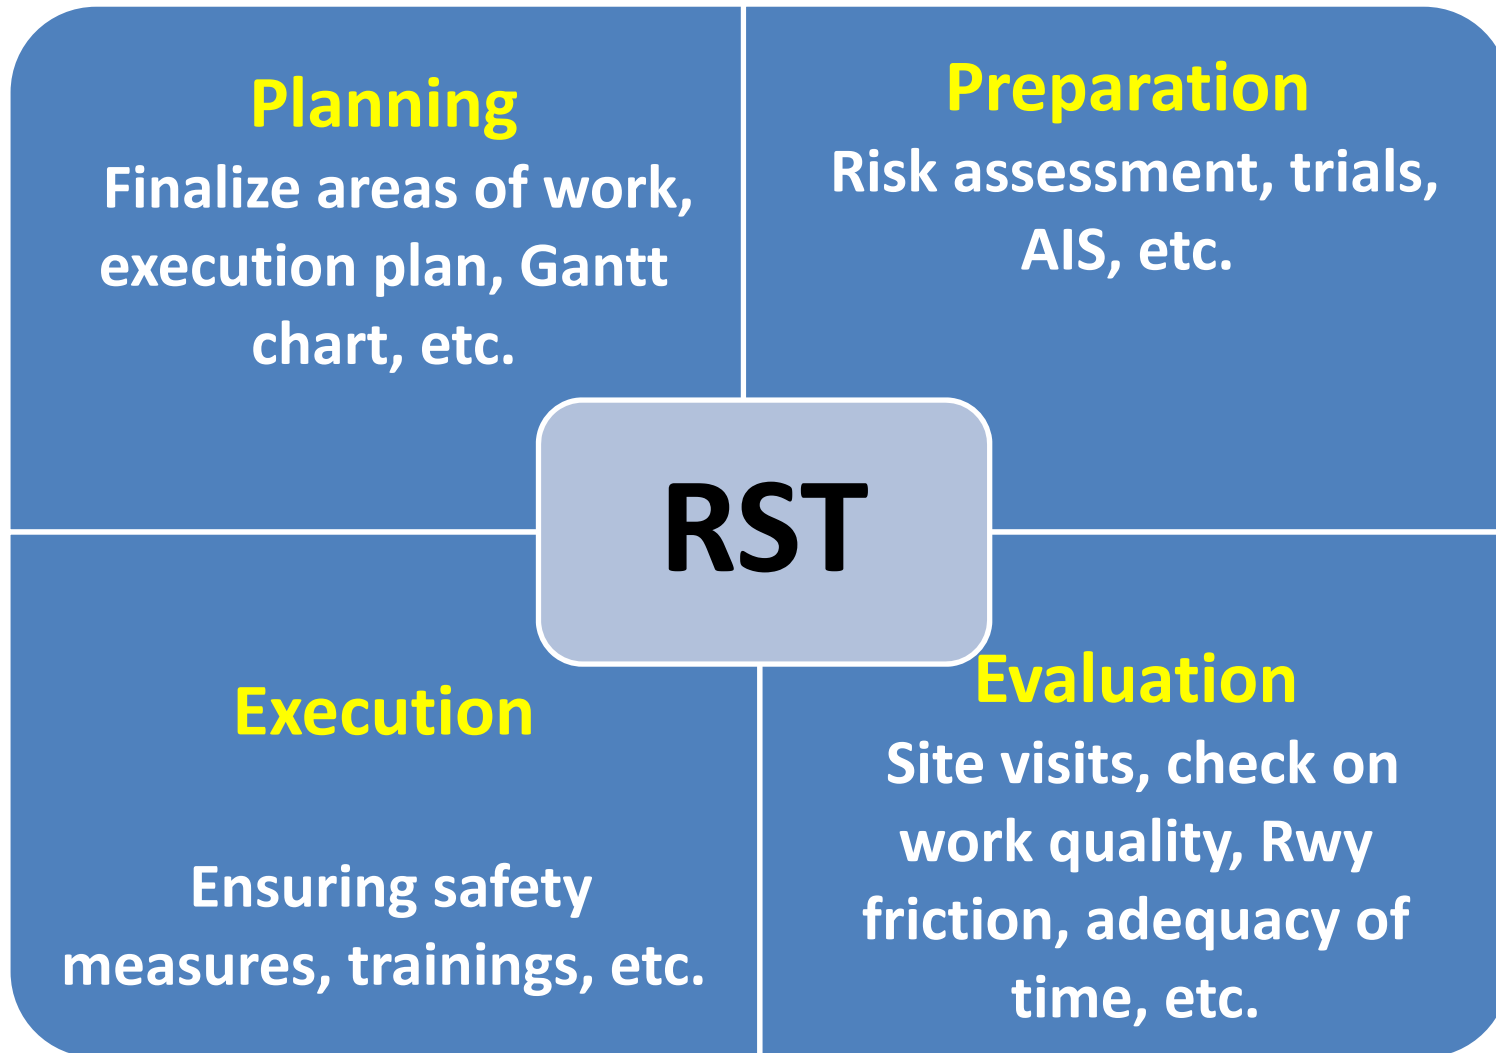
Planning
Finalize areas of work, execution plan, Gantt chart, etc.

Preparation
Risk assessment, trials, AIS, etc.

RST

Execution

Ensuring safety measures, trainings, etc.

Evaluation
Site visits, check on work quality, Rwy friction, adequacy of time, etc.